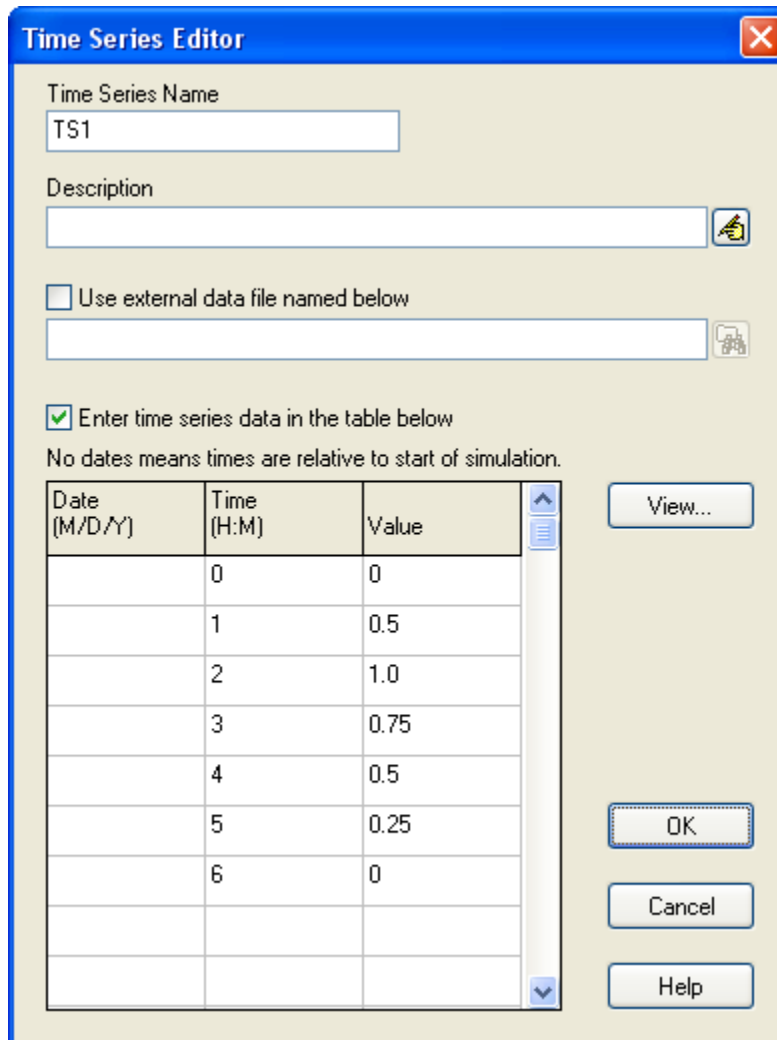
Time Series Editor

Time Series Name
TS1

Description

Use external data file named below

Enter time series data in the table below
No dates means times are relative to start of simulation.

| Date (M/D/Y) | Time (H:M) | Value |
|---|---|---|
| | 0 | 0 |
| | 1 | 0.5 |
| | 2 | 1.0 |
| | 3 | 0.75 |
| | 4 | 0.5 |
| | 5 | 0.25 |
| | 6 | 0 |
| | | |
| | | |

View...

OK

Cancel

Help